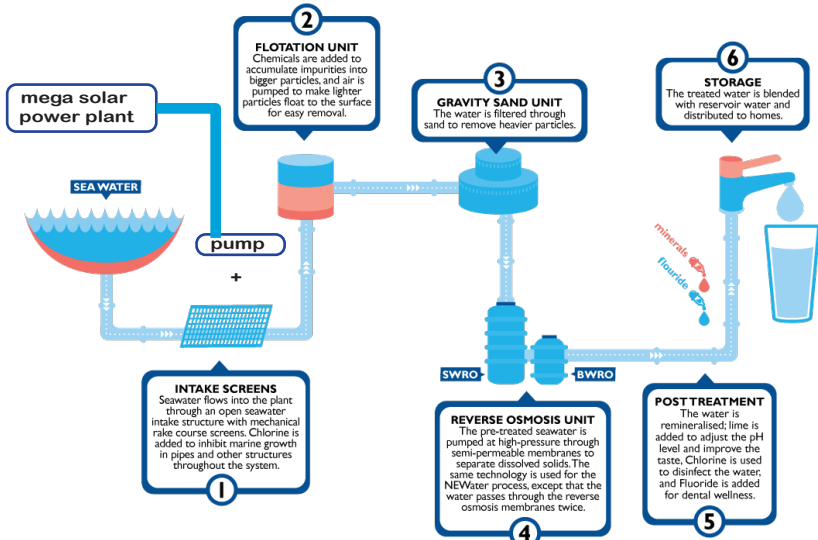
mega solar power plant

SEA WATER

pump

+

2
FLOTATION UNIT
Chemicals are added to accumulate impurities into bigger particles, and air is pumped to make lighter particles float to the surface for easy removal.

3
GRAVITY SAND UNIT
The water is filtered through sand to remove heavier particles.

6
STORAGE
The treated water is blended with reservoir water and distributed to homes.

minerals

flouride

SWRO

BWRO

INTAKE SCREENS
Seawater flows into the plant through an open seawater intake structure with mechanical rake course screens. Chlorine is added to inhibit marine growth in pipes and other structures throughout the system.
1

REVERSE OSMOSIS UNIT
The pre-treated seawater is pumped at high-pressure through semi-permeable membranes to separate dissolved solids. The same technology is used for the NEWater process, except that the water passes through the reverse osmosis membranes twice.
4

POST TREATMENT
The water is remineralised; lime is added to adjust the pH level and improve the taste, Chlorine is used to disinfect the water, and Fluoride is added for dental wellness.
5